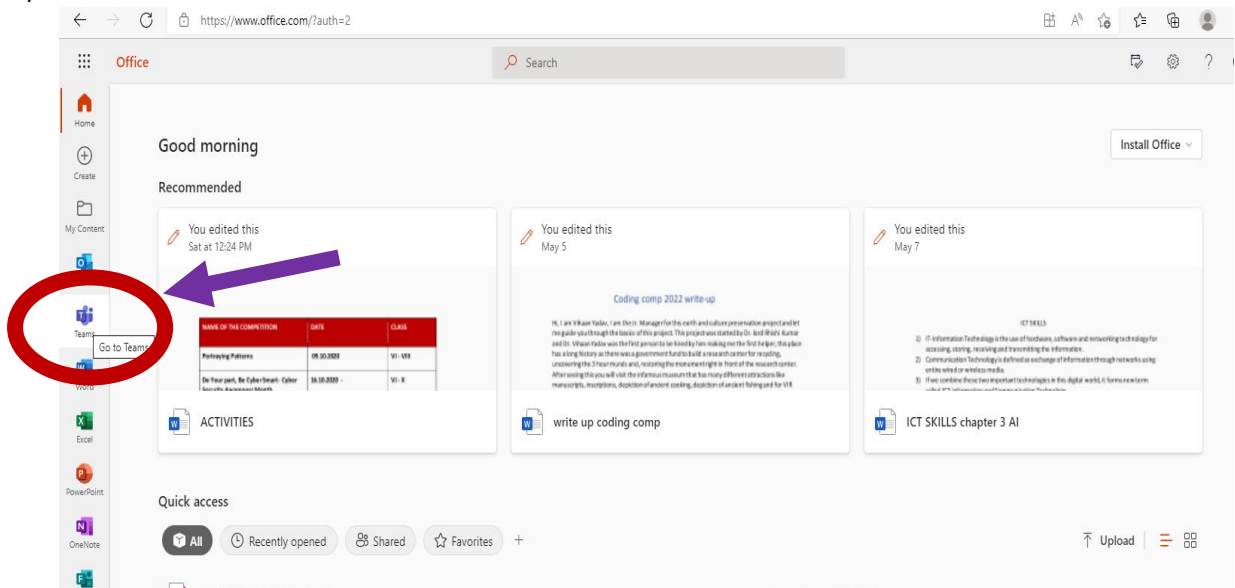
https://www.office.com/?auth=2

Office

Search

Home

Create

My Content

Teams

Go to Teams

Word

Excel

PowerPoint

OneNote

Good morning

Install Office

Recommended

You edited this
Sat at 12:24 PM

| NAME OF THE COMPETITION | DATE | CLASS |
|---|---|---|
| Portraying Patterns | 09.10.2020 | VI - VIII |
| Do Your part, Be Cyber Smart- Cyber Security Awareness Month | 16.10.2020 - | VI - X |

ACTIVITIES

You edited this
May 5

Coding comp 2022 write-up

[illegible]

write up coding comp

You edited this
May 7

ICT SKILLS

1) IT-Information Technology is the use of hardware, software and networking technology for accessing, storing, receiving and transmitting the information.
2) Communication Technology is defined as exchange of information through networks using entire wired or wireless media.
3) If we combine these two important technologies in this digital world, it forms new term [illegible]

ICT SKILLS chapter 3 AI

Quick access

All

Recently opened

Shared

Favorites

Upload